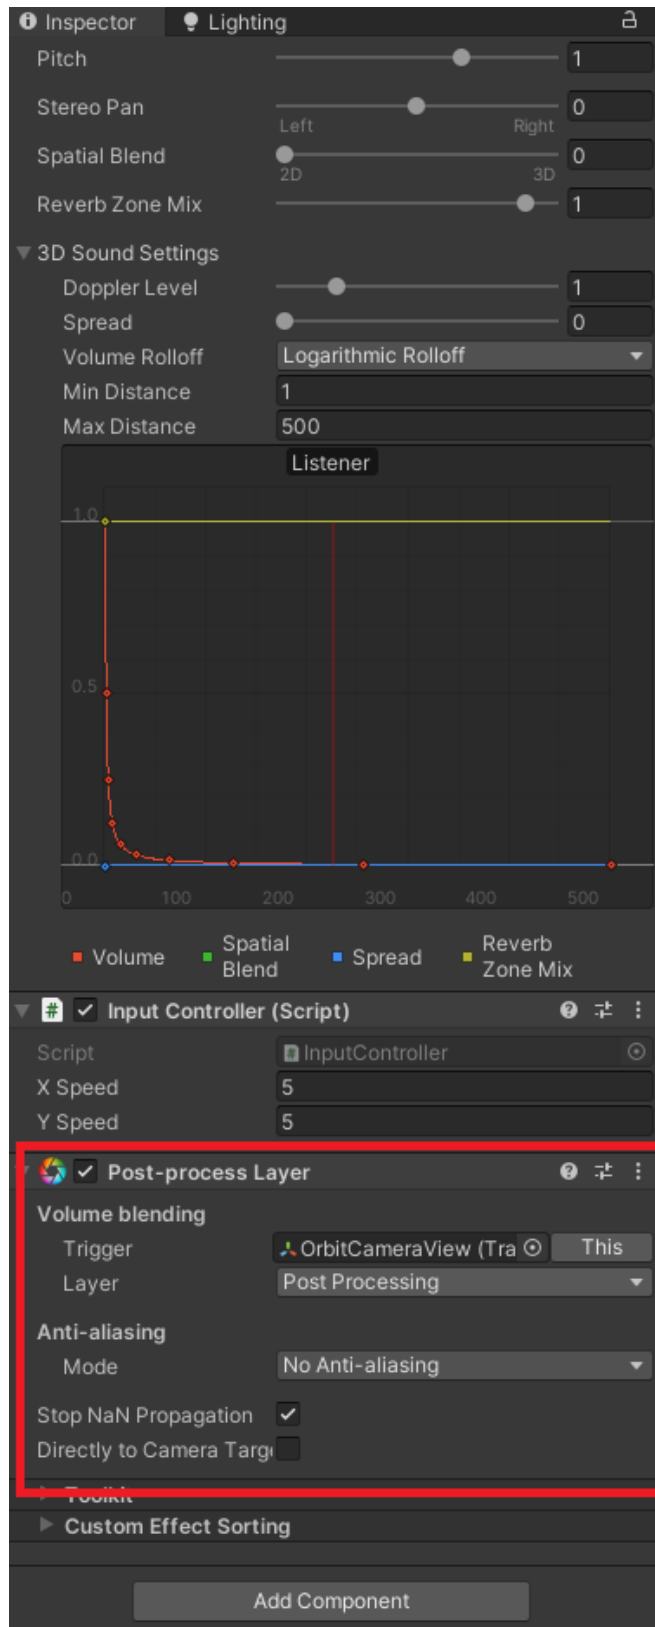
Inspector Lighting

Pitch 1
Stereo Pan 0
Left Right
Spatial Blend 0
2D 3D
Reverb Zone Mix 1

3D Sound Settings
Doppler Level 1
Spread 0
Volume Rolloff Logarithmic Rolloff
Min Distance 1
Max Distance 500

Listener
1.0
0.5
0.0
0 100 200 300 400 500

Volume Spatial Blend Spread Reverb Zone Mix

Input Controller (Script)
Script InputController
X Speed 5
Y Speed 5

Post-process Layer
Volume blending
Trigger OrbitCameraView (Tra This
Layer Post Processing
Anti-aliasing
Mode No Anti-aliasing
Stop NaN Propagation
Directly to Camera Targ
Toolkit
Custom Effect Sorting

Add Component